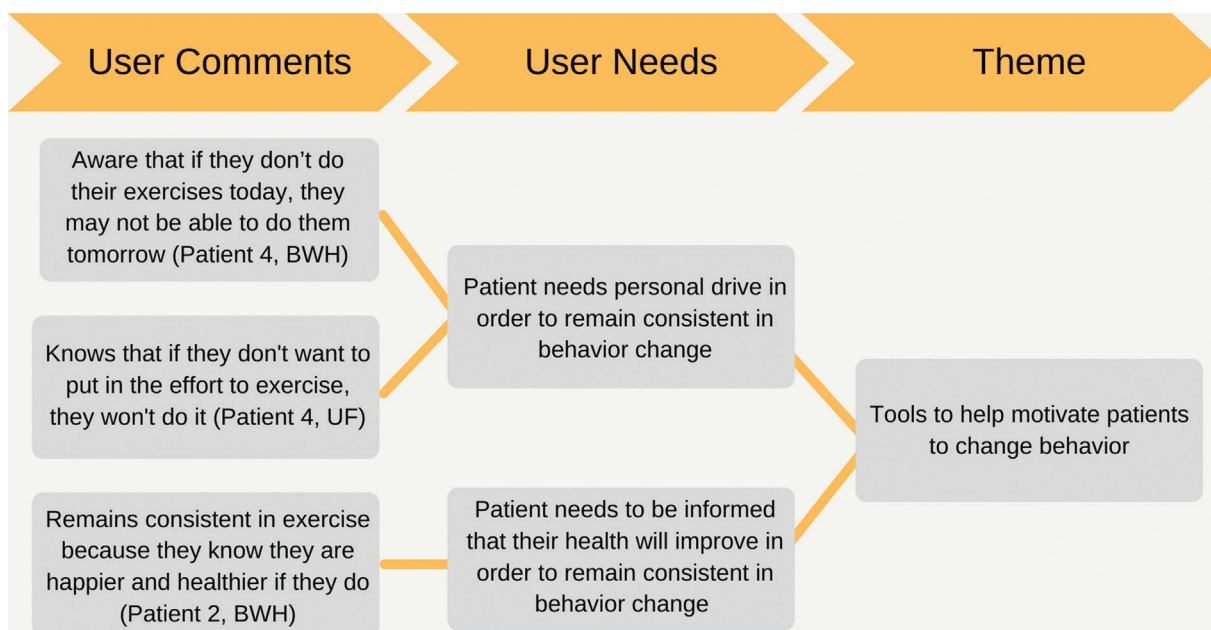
User Comments

User Needs

Theme

Aware that if they don't do their exercises today, they may not be able to do them tomorrow (Patient 4, BWH)

Knows that if they don't want to put in the effort to exercise, they won't do it (Patient 4, UF)

Remains consistent in exercise because they know they are happier and healthier if they do (Patient 2, BWH)

Patient needs personal drive in order to remain consistent in behavior change

Patient needs to be informed that their health will improve in order to remain consistent in behavior change

Tools to help motivate patients to change behavior